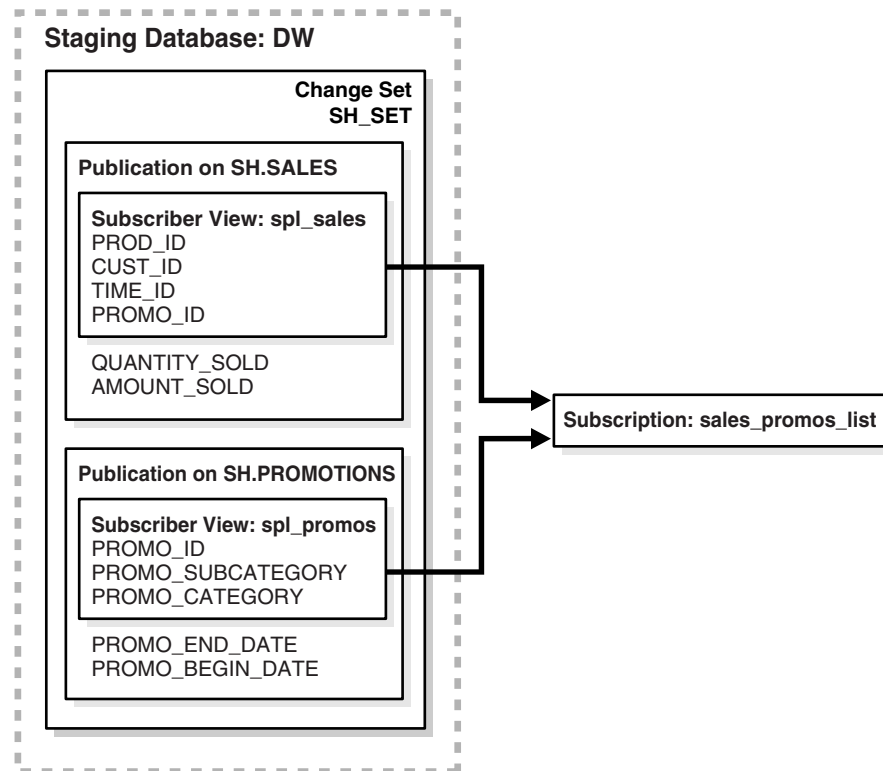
Staging Database: DW

Change Set
SH_SET

Publication on SH.SALES

Subscriber View: spl_sales
PROD_ID
CUST_ID
TIME_ID
PROMO_ID

QUANTITY_SOLD
AMOUNT_SOLD

Publication on SH.PROMOTIONS

Subscriber View: spl_promos
PROMO_ID
PROMO_SUBCATEGORY
PROMO_CATEGORY

PROMO_END_DATE
PROMO_BEGIN_DATE

Subscription: sales_promos_list